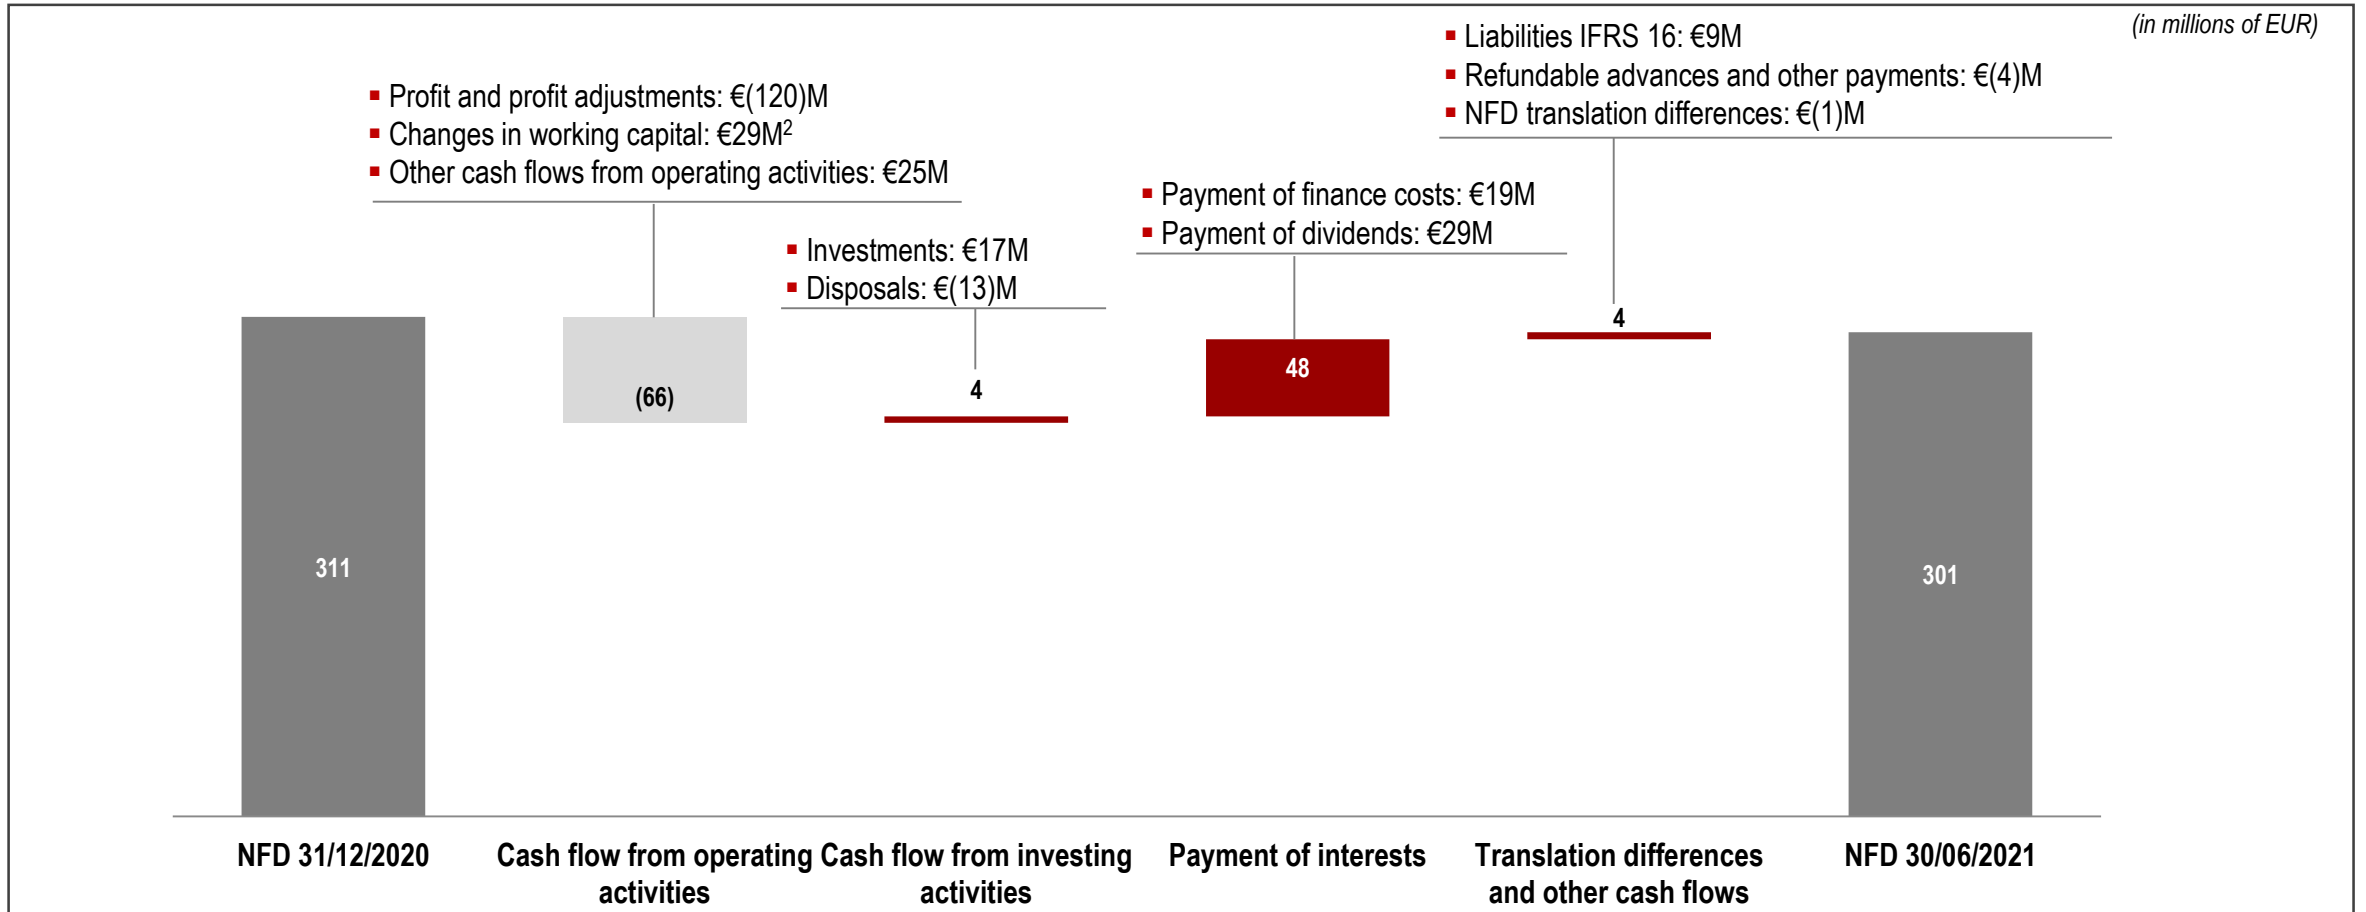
(in millions of EUR)

▪ Liabilities IFRS 16: €9M
▪ Refundable advances and other payments: €(4)M
▪ NFD translation differences: €(1)M

▪ Profit and profit adjustments: €(120)M
▪ Changes in working capital: €29M$^2$
▪ Other cash flows from operating activities: €25M

▪ Payment of finance costs: €19M
▪ Payment of dividends: €29M

▪ Investments: €17M
▪ Disposals: €(13)M

4

48

(66)

4

311

301

NFD 31/12/2020

Cash flow from operating activities

Cash flow from investing activities

Payment of interests

Translation differences and other cash flows

NFD 30/06/2021